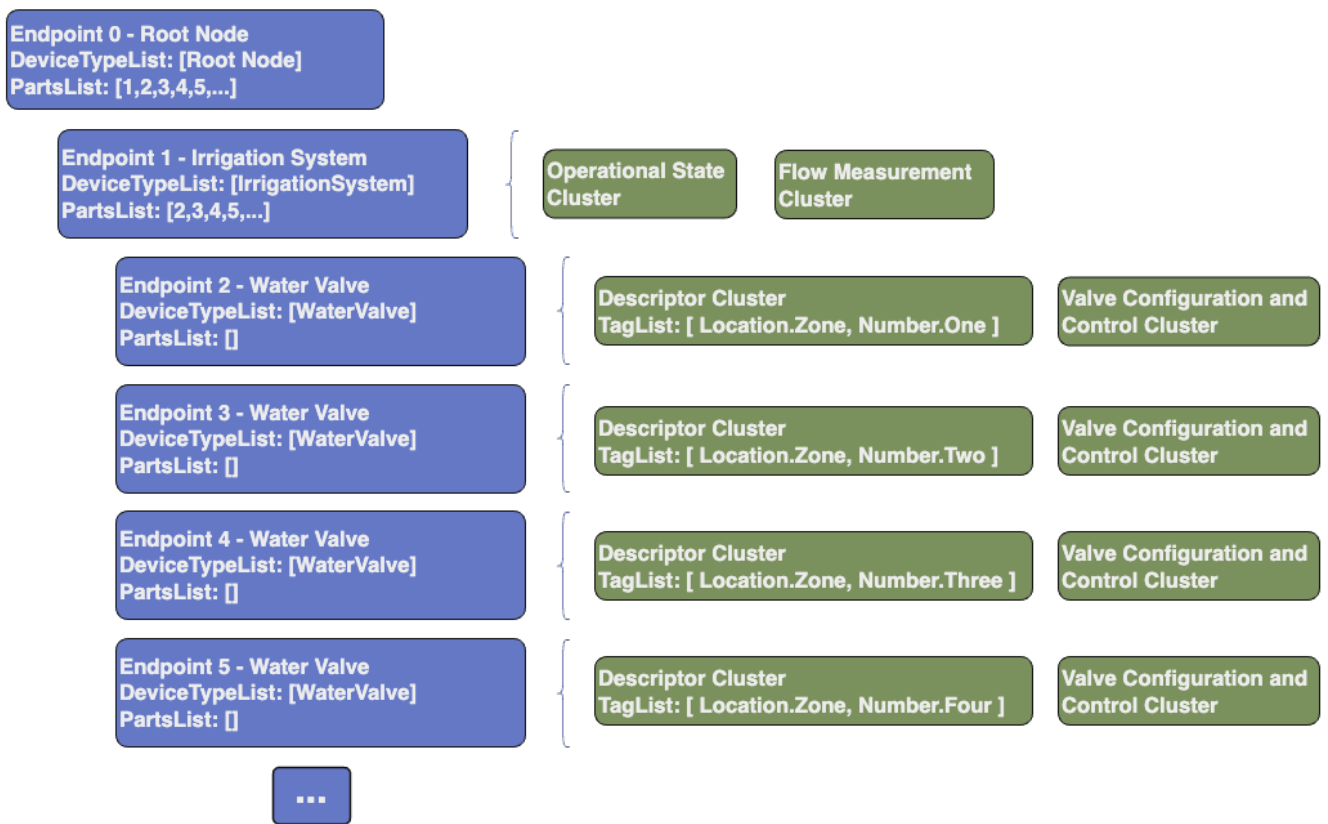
Endpoint 0 - Root Node
DeviceTypeList: [Root Node]
PartsList: [1,2,3,4,5,...]

Endpoint 1 - Irrigation System
DeviceTypeList: [IrrigationSystem]
PartsList: [2,3,4,5,...]

Operational State Cluster

Flow Measurement Cluster

Endpoint 2 - Water Valve
DeviceTypeList: [WaterValve]
PartsList: []

Descriptor Cluster
TagList: [ Location.Zone, Number.One ]

Valve Configuration and Control Cluster

Endpoint 3 - Water Valve
DeviceTypeList: [WaterValve]
PartsList: []

Descriptor Cluster
TagList: [ Location.Zone, Number.Two ]

Valve Configuration and Control Cluster

Endpoint 4 - Water Valve
DeviceTypeList: [WaterValve]
PartsList: []

Descriptor Cluster
TagList: [ Location.Zone, Number.Three ]

Valve Configuration and Control Cluster

Endpoint 5 - Water Valve
DeviceTypeList: [WaterValve]
PartsList: []

Descriptor Cluster
TagList: [ Location.Zone, Number.Four ]

Valve Configuration and Control Cluster

...